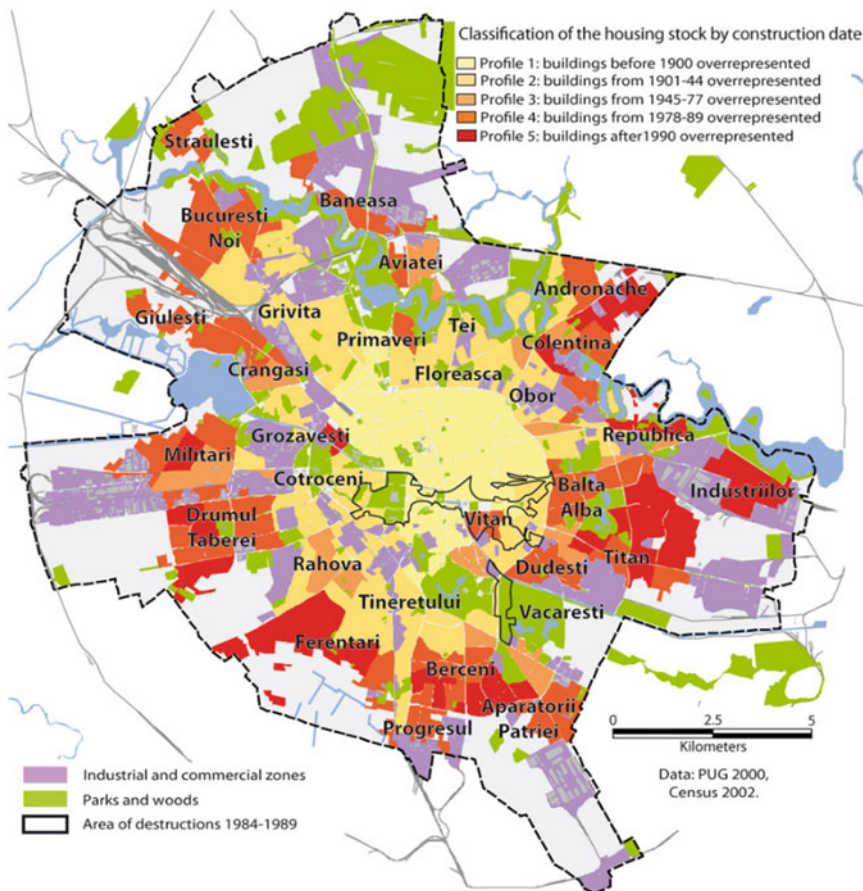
Classification of the housing stock by construction date
Profile 1: buildings before 1900 overrepresented
Profile 2: buildings from 1901-44 overrepresented
Profile 3: buildings from 1945-77 overrepresented
Profile 4: buildings from 1978-89 overrepresented
Profile 5: buildings after1990 overrepresented

Straulesti
Baneasa
Bucuresti Noi
Aviatei
Andronache
Giulesti
Grivita
Tei
Primaveri
Colentina
Crangasi
Floreasca
Obor
Grozavesti
Republica
Militari
Cotroceni
Balta Alba
Industriilor
Drumul Taberei
Vitan
Titan
Rahova
Dudesti
Tineretului
Vacaresti
Ferentari
Berceni
Aparatorii Patriei
Progresul

0 2.5 5
Kilometers

Industrial and commercial zones
Parks and woods
Area of destructions 1984-1989

Data: PUG 2000, Census 2002.